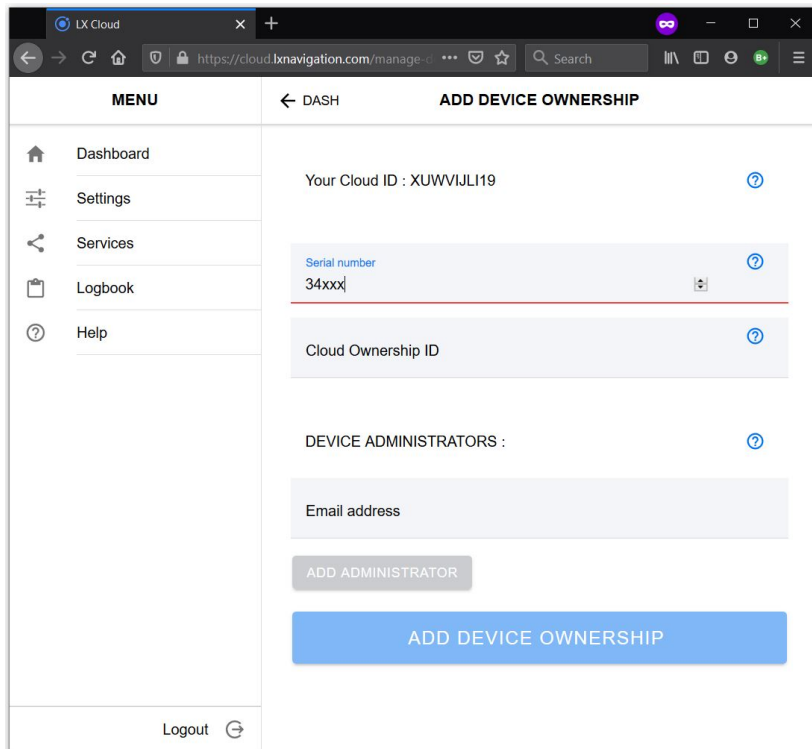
LX Cloud

https://cloud.lxnavigation.com/manage-d

Search

MENU

Dashboard

Settings

Services

Logbook

Help

Logout

← DASH

ADD DEVICE OWNERSHIP

Your Cloud ID : XUWVIJLI19

Serial number
34xxx

Cloud Ownership ID

DEVICE ADMINISTRATORS :

Email address

ADD ADMINISTRATOR

ADD DEVICE OWNERSHIP